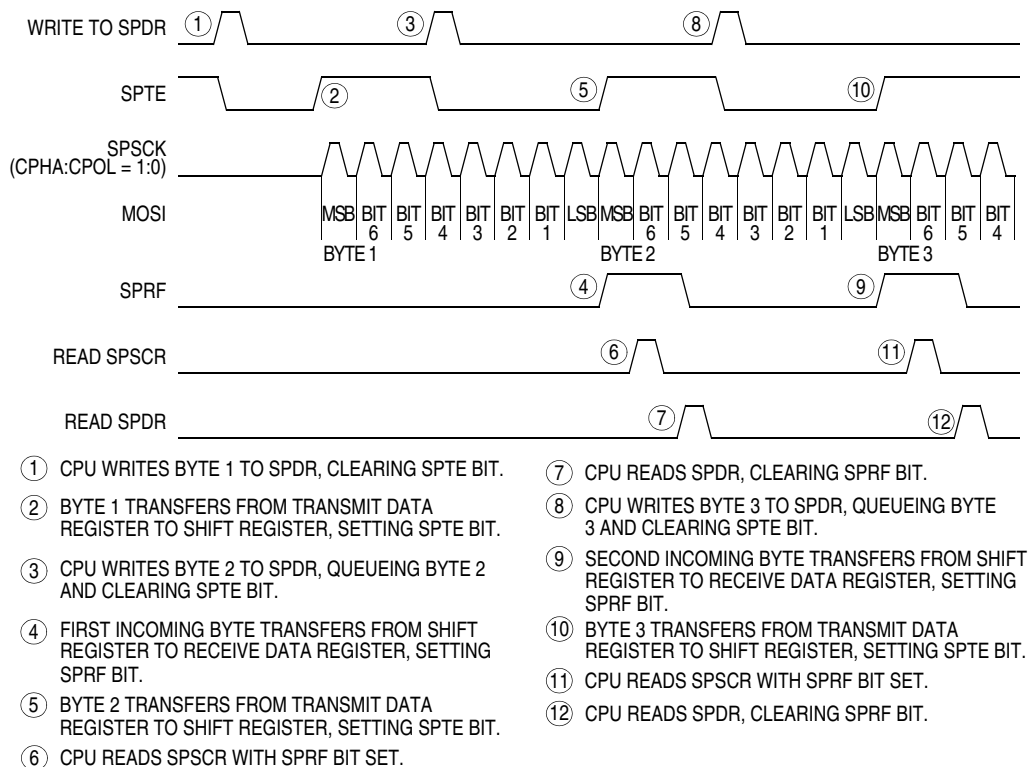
WRITE TO SPDR ① ③ ⑧

SPTE ② ⑤ ⑩

SPSCK (CPHA:CPOL = 1:0)

MOSI MSB BIT 6 BIT 5 BIT 4 BIT 3 BIT 2 BIT 1 LSB MSB BIT 6 BIT 5 BIT 4 BIT 3 BIT 2 BIT 1 LSB MSB BIT 6 BIT 5 BIT 4

BYTE 1 BYTE 2 BYTE 3

SPRF ④ ⑨

READ SPSCR ⑥ ⑪

READ SPDR ⑦ ⑫

① CPU WRITES BYTE 1 TO SPDR, CLEARING SPTE BIT.

② BYTE 1 TRANSFERS FROM TRANSMIT DATA REGISTER TO SHIFT REGISTER, SETTING SPTE BIT.

③ CPU WRITES BYTE 2 TO SPDR, QUEUEING BYTE 2 AND CLEARING SPTE BIT.

④ FIRST INCOMING BYTE TRANSFERS FROM SHIFT REGISTER TO RECEIVE DATA REGISTER, SETTING SPRF BIT.

⑤ BYTE 2 TRANSFERS FROM TRANSMIT DATA REGISTER TO SHIFT REGISTER, SETTING SPTE BIT.

⑥ CPU READS SPSCR WITH SPRF BIT SET.

⑦ CPU READS SPDR, CLEARING SPRF BIT.

⑧ CPU WRITES BYTE 3 TO SPDR, QUEUEING BYTE 3 AND CLEARING SPTE BIT.

⑨ SECOND INCOMING BYTE TRANSFERS FROM SHIFT REGISTER TO RECEIVE DATA REGISTER, SETTING SPRF BIT.

⑩ BYTE 3 TRANSFERS FROM TRANSMIT DATA REGISTER TO SHIFT REGISTER, SETTING SPTE BIT.

⑪ CPU READS SPSCR WITH SPRF BIT SET.

⑫ CPU READS SPDR, CLEARING SPRF BIT.